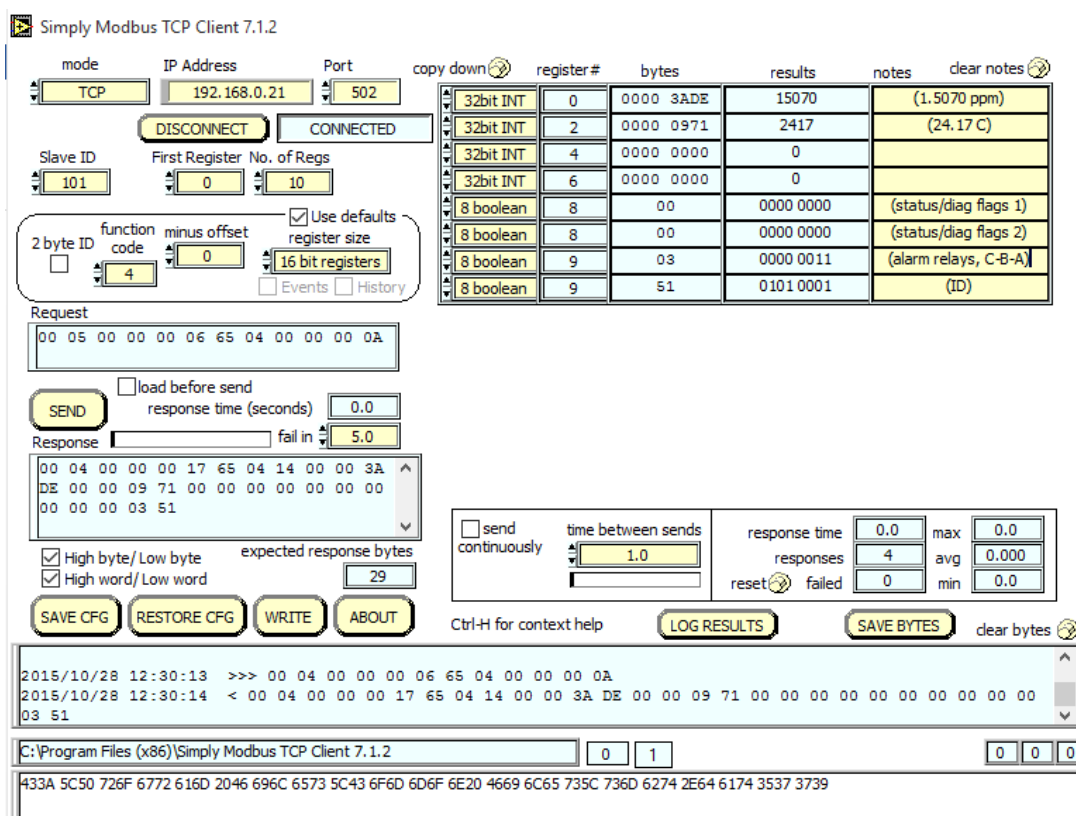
Simply Modbus TCP Client 7.1.2

mode
TCP
IP Address
192.168.0.21
Port
502

DISCONNECT
CONNECTED

Slave ID
101
First Register
0
No. of Regs
10

Use defaults
2 byte ID
function code
4
minus offset
0
register size
16 bit registers
Events
History

Request
00 05 00 00 00 06 65 04 00 00 00 0A

load before send
SEND
response time (seconds)
0.0
Response
fail in
5.0

00 04 00 00 00 17 65 04 14 00 00 3A DE 00 00 09 71 00 00 00 00 00 00 00 00 00 03 51

High byte/ Low byte
High word/ Low word
expected response bytes
29

SAVE CFG
RESTORE CFG
WRITE
ABOUT

copy down
register#
bytes
results
notes
clear notes

| | register# | bytes | results | notes |
|---|---|---|---|---|
| 32bit INT | 0 | 0000 3ADE | 15070 | (1.5070 ppm) |
| 32bit INT | 2 | 0000 0971 | 2417 | (24.17 C) |
| 32bit INT | 4 | 0000 0000 | 0 | |
| 32bit INT | 6 | 0000 0000 | 0 | |
| 8 boolean | 8 | 00 | 0000 0000 | (status/diag flags 1) |
| 8 boolean | 8 | 00 | 0000 0000 | (status/diag flags 2) |
| 8 boolean | 9 | 03 | 0000 0011 | (alarm relays, C-B-A) |
| 8 boolean | 9 | 51 | 0101 0001 | (ID) |

send continuously
time between sends
1.0
response time
0.0
max
0.0
responses
4
avg
0.000
reset
failed
0
min
0.0

Ctrl-H for context help
LOG RESULTS
SAVE BYTES
clear bytes

2015/10/28 12:30:13 >>> 00 04 00 00 00 06 65 04 00 00 00 0A
2015/10/28 12:30:14 < 00 04 00 00 00 17 65 04 14 00 00 3A DE 00 00 09 71 00 00 00 00 00 00 00 00 00 03 51

C:\Program Files (x86)\Simply Modbus TCP Client 7.1.2
0
1
0
0
0

433A 5C50 726F 6772 616D 2046 696C 6573 5C43 6F6D 6D6F 6E20 4669 6C65 735C 736D 6274 2E64 6174 3537 3739